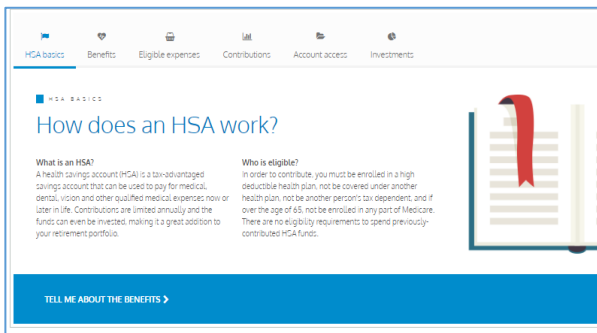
HSA basics Benefits Eligible expenses Contributions Account access Investments

HSA BASICS

How does an HSA work?

What is an HSA?
A health savings account (HSA) is a tax-advantaged savings account that can be used to pay for medical, dental, vision and other qualified medical expenses now or later in life. Contributions are limited annually and the funds can even be invested, making it a great addition to your retirement portfolio.

Who is eligible?
In order to contribute, you must be enrolled in a high deductible health plan, not be covered under another health plan, not be another person's tax dependent, and if over the age of 65, not be enrolled in any part of Medicare. There are no eligibility requirements to spend previously-contributed HSA funds.

TELL ME ABOUT THE BENEFITS ❯